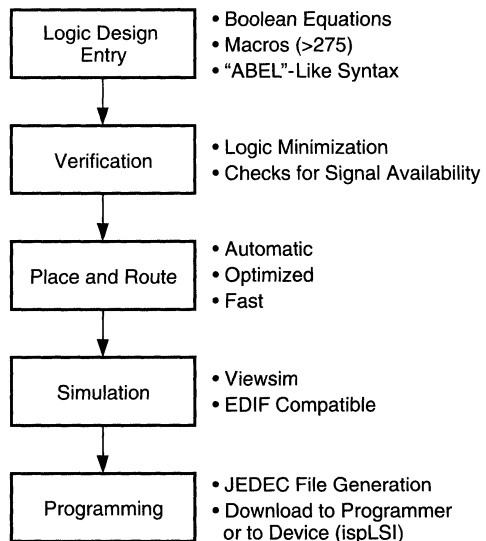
Logic Design Entry

• Boolean Equations
• Macros (>275)
• "ABEL"-Like Syntax

Verification

• Logic Minimization
• Checks for Signal Availability

Place and Route

• Automatic
• Optimized
• Fast

Simulation

• Viewsim
• EDIF Compatible

Programming

• JEDEC File Generation
• Download to Programmer or to Device (ispLSI)